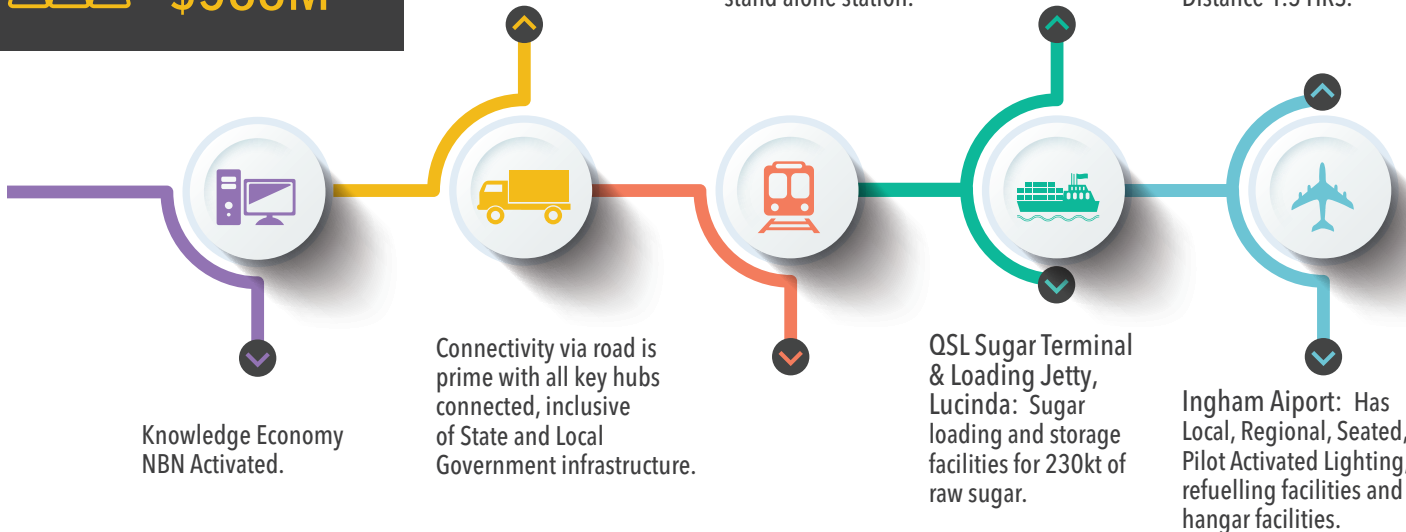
$900M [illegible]

stand alone station.

Distance 1.5 hrs.

Knowledge Economy NBN Activated.

Connectivity via road is prime with all key hubs connected, inclusive of State and Local Government infrastructure.

QSL Sugar Terminal & Loading Jetty, Lucinda: Sugar loading and storage facilities for 230kt of raw sugar.

Ingham Aiport: Has Local, Regional, Seated, Pilot Activated Lighting, refuelling facilities and hangar facilities.